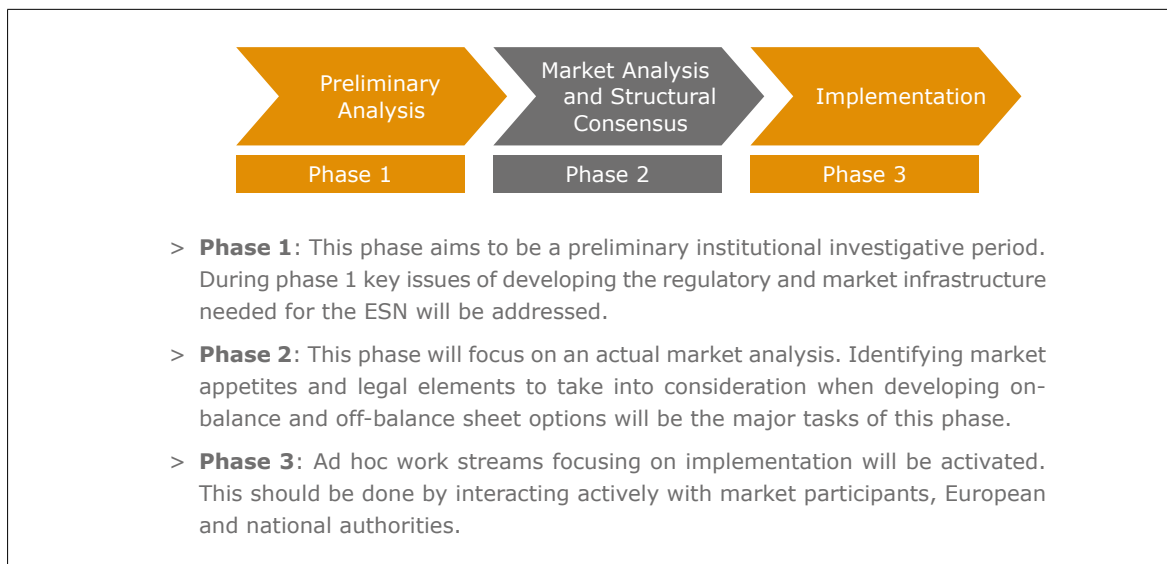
Preliminary Analysis

Market Analysis and Structural Consensus

Implementation

Phase 1

Phase 2

Phase 3

> **Phase 1**: This phase aims to be a preliminary institutional investigative period. During phase 1 key issues of developing the regulatory and market infrastructure needed for the ESN will be addressed.

> **Phase 2**: This phase will focus on an actual market analysis. Identifying market appetites and legal elements to take into consideration when developing on-balance and off-balance sheet options will be the major tasks of this phase.

> **Phase 3**: Ad hoc work streams focusing on implementation will be activated. This should be done by interacting actively with market participants, European and national authorities.